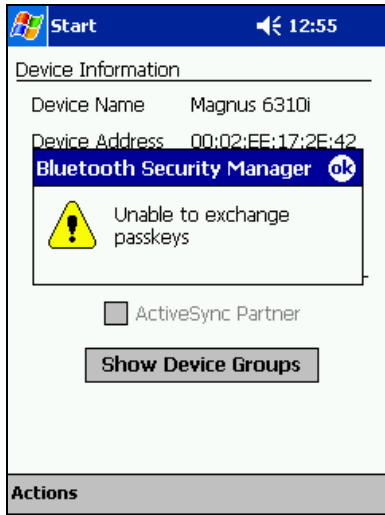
Start 12:55

Device Information

Device Name Magnus 6310i

Device Address 00:02:EE:17:2E:42

Bluetooth Security Manager ok

Unable to exchange passkeys

ActiveSync Partner

Show Device Groups

Actions